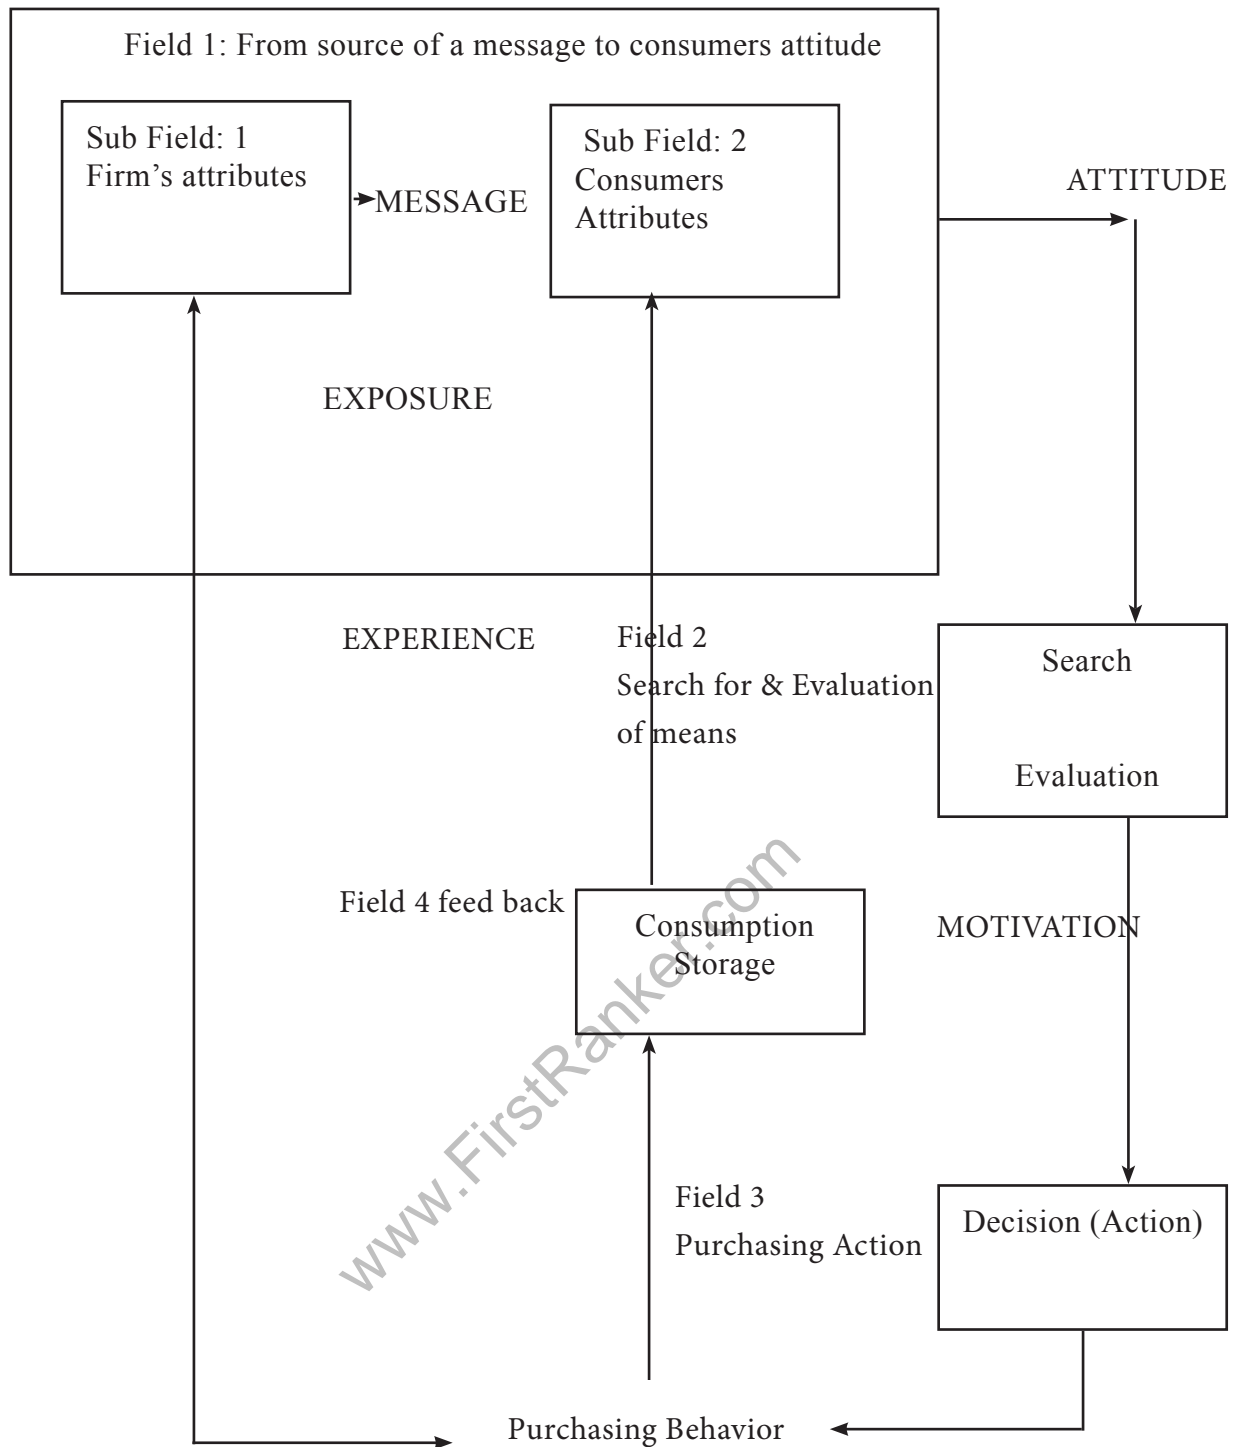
Field 1: From source of a message to consumers attitude

Sub Field: 1
Firm's attributes

MESSAGE

Sub Field: 2
Consumers
Attributes

ATTITUDE

EXPOSURE

EXPERIENCE

Field 2
Search for & Evaluation of means

Search

Evaluation

Field 4 feed back

Consumption
Storage

MOTIVATION

Field 3
Purchasing Action

Decision (Action)

Purchasing Behavior

www.FirstRanker.com